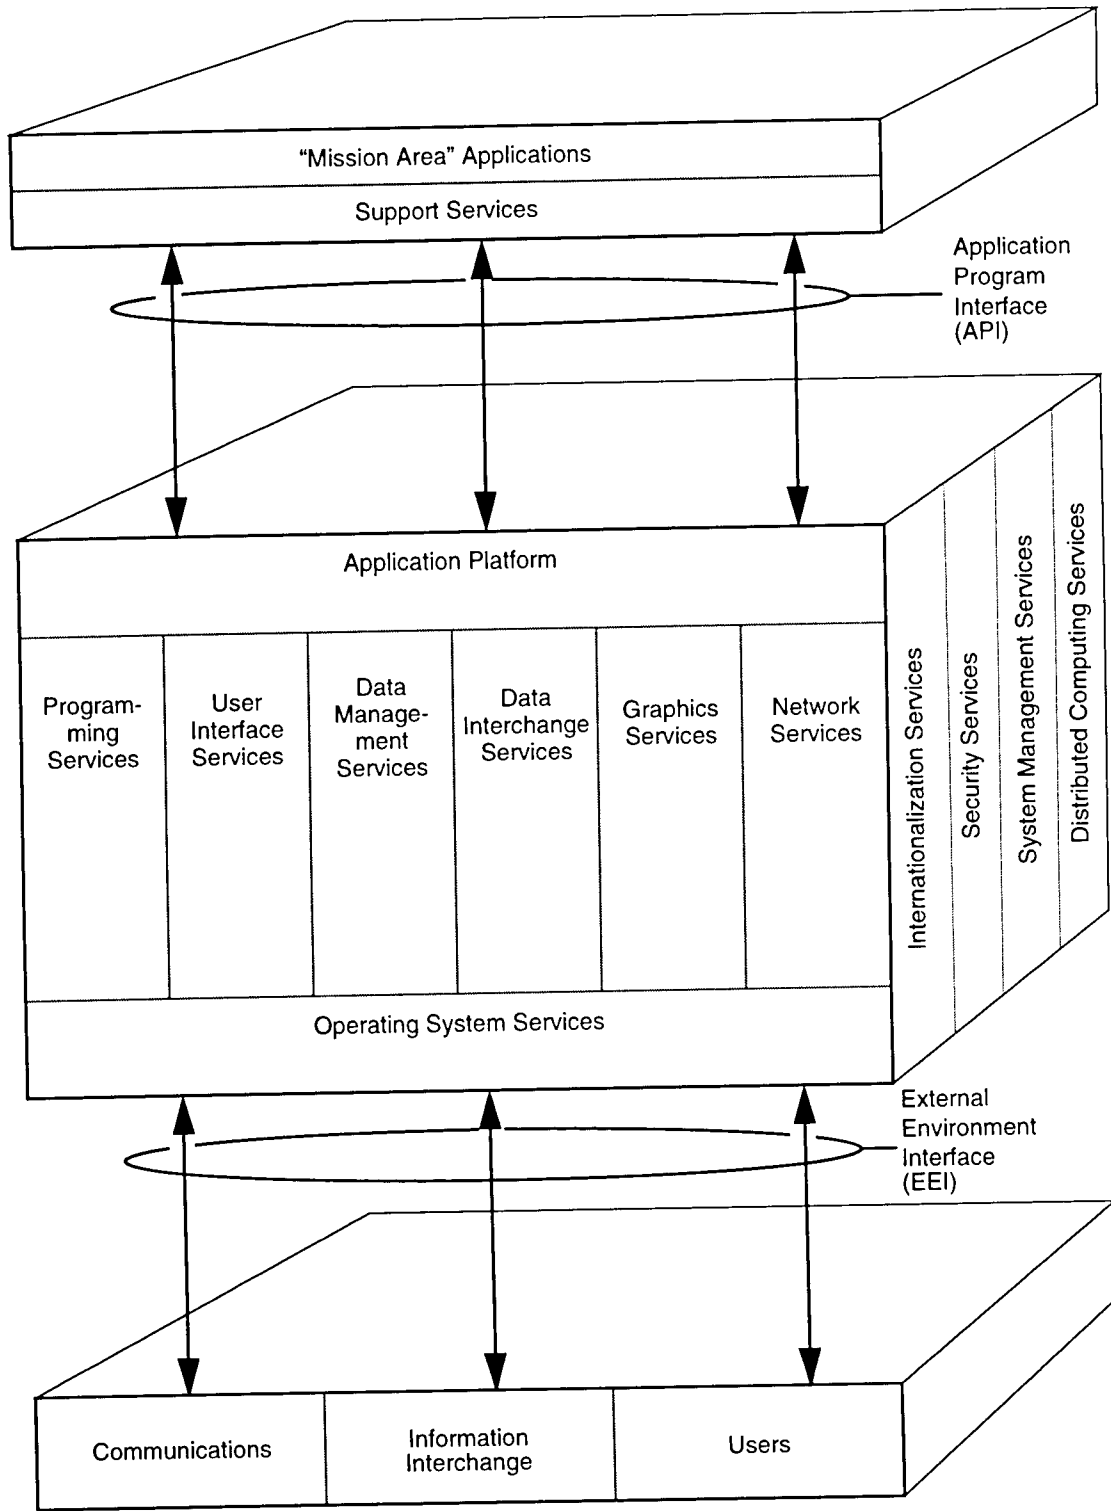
"Mission Area" Applications

Support Services

Application Program Interface (API)

Application Platform

Programming Services

User Interface Services

Data Management Services

Data Interchange Services

Graphics Services

Network Services

Internationalization Services

Security Services

System Management Services

Distributed Computing Services

Operating System Services

External Environment Interface (EEI)

Communications

Information Interchange

Users